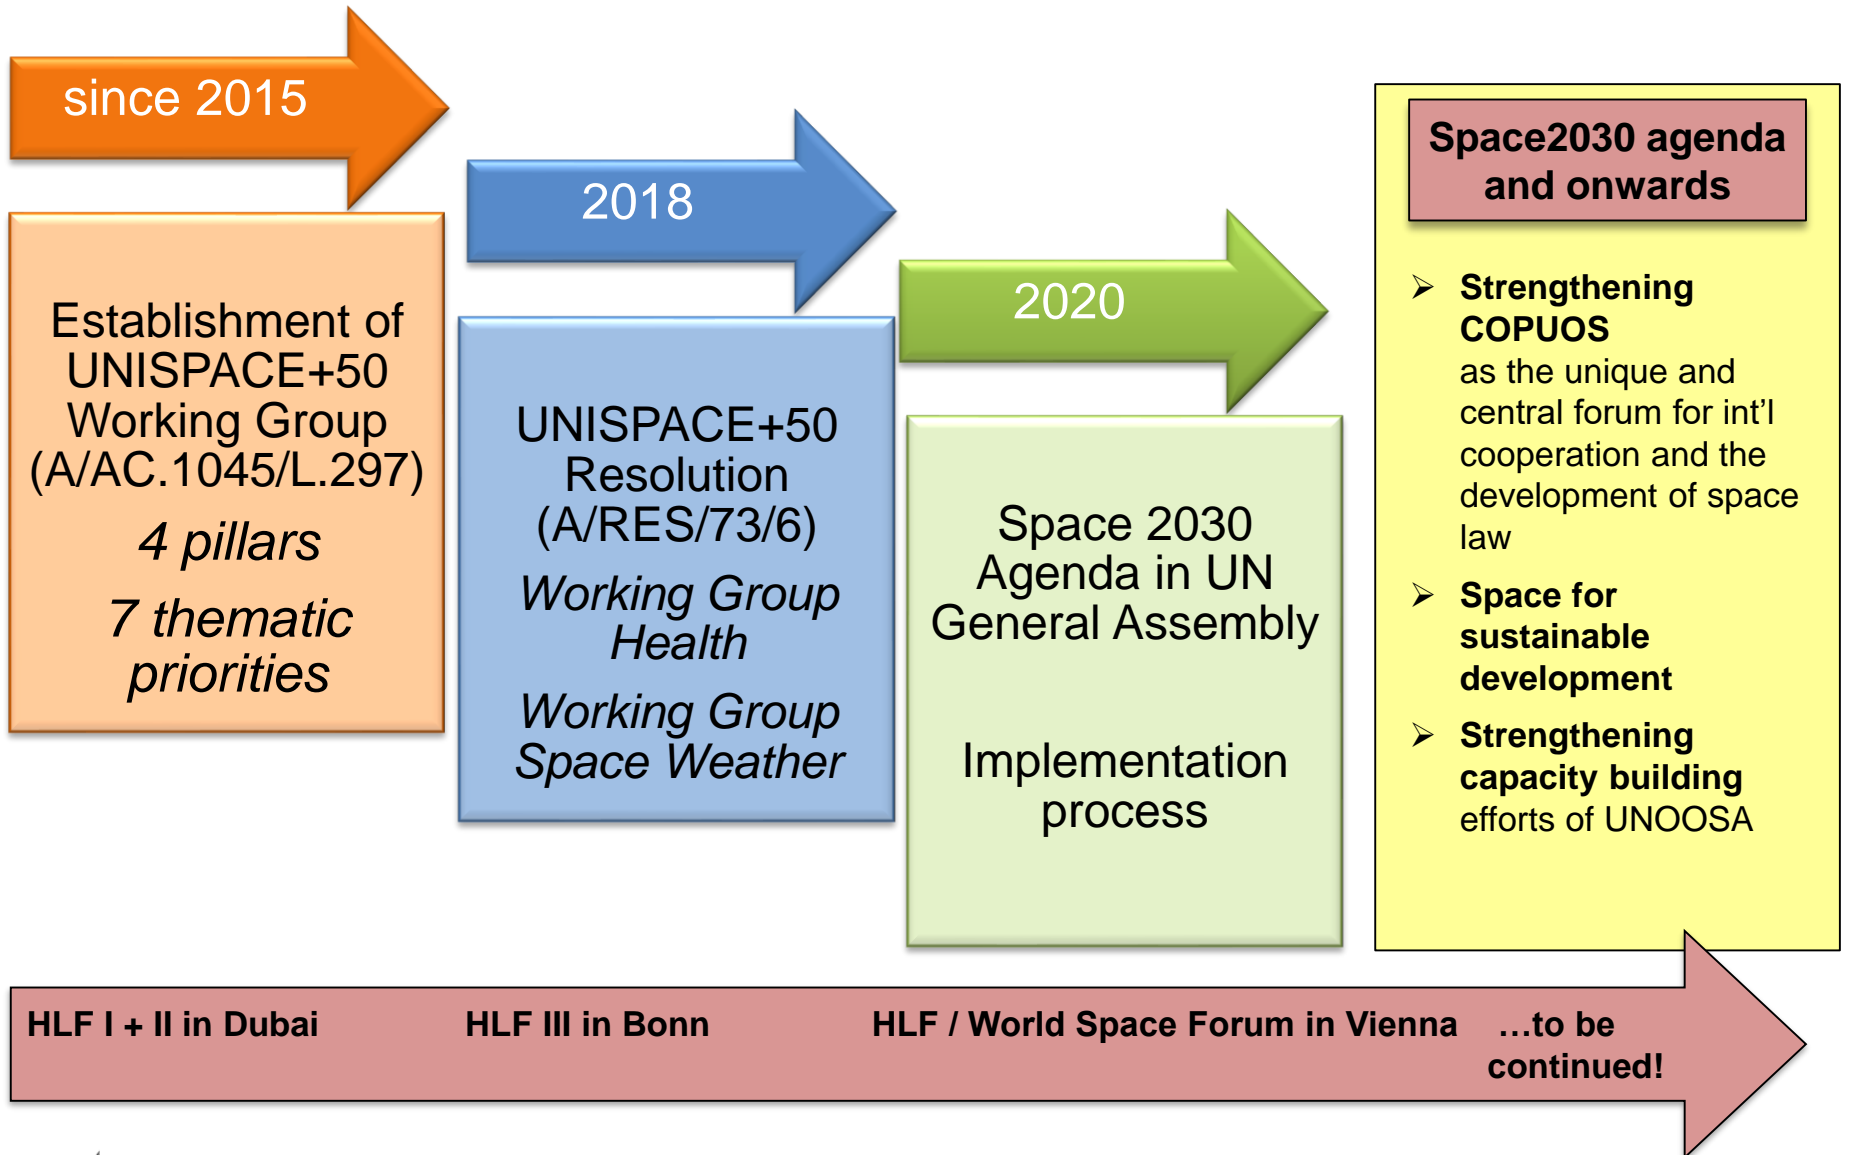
since 2015

Establishment of UNISPACE+50 Working Group (A/AC.1045/L.297)

4 pillars

7 thematic priorities

2018

UNISPACE+50 Resolution (A/RES/73/6)

Working Group Health

Working Group Space Weather

2020

Space 2030 Agenda in UN General Assembly

Implementation process

Space2030 agenda and onwards

➢ Strengthening COPUOS as the unique and central forum for int'l cooperation and the development of space law

➢ Space for sustainable development

➢ Strengthening capacity building efforts of UNOOSA

HLF I + II in Dubai

HLF III in Bonn

HLF / World Space Forum in Vienna

…to be continued!